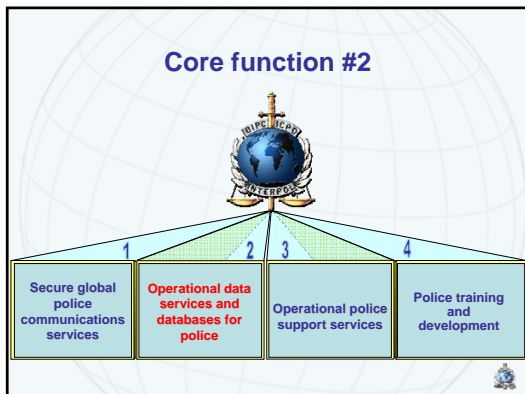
Core function #2

OIPC ICPO

INTERPOL

1

2

3

4

Secure global police communications services

Operational data services and databases for police

Operational police support services

Police training and development